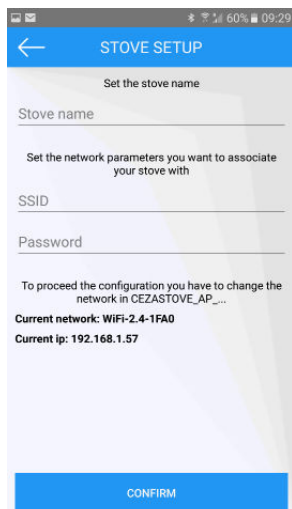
60% 09:29

STOVE SETUP

Set the stove name

Stove name

Set the network parameters you want to associate your stove with

SSID

Password

To proceed the configuration you have to change the network in CEZASTOVE_AP_...

Current network: WiFi-2.4-1FA0

Current ip: 192.168.1.57

CONFIRM